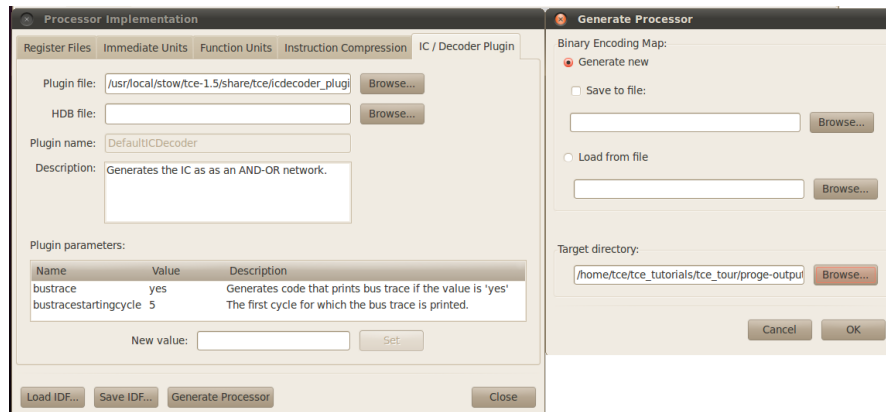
Processor Implementation

Register Files | Immediate Units | Function Units | Instruction Compression | IC / Decoder Plugin

Plugin file: /usr/local/stow/tce-1.5/share/tce/icdecoder_plugi Browse...

HDB file: Browse...

Plugin name: DefaultICDecoder

Description: Generates the IC as as an AND-OR network.

Plugin parameters:

| Name | Value | Description |
|---|---|---|
| bustrace | yes | Generates code that prints bus trace if the value is 'yes' |
| bustracestartingcycle | 5 | The first cycle for which the bus trace is printed. |

New value: Set

Load IDF... Save IDF... Generate Processor Close

Generate Processor

Binary Encoding Map:

Generate new

Save to file:

Browse...

Load from file

Browse...

Target directory:

/home/tce/tce_tutorials/tce_tour/proge-output Browse...

Cancel OK